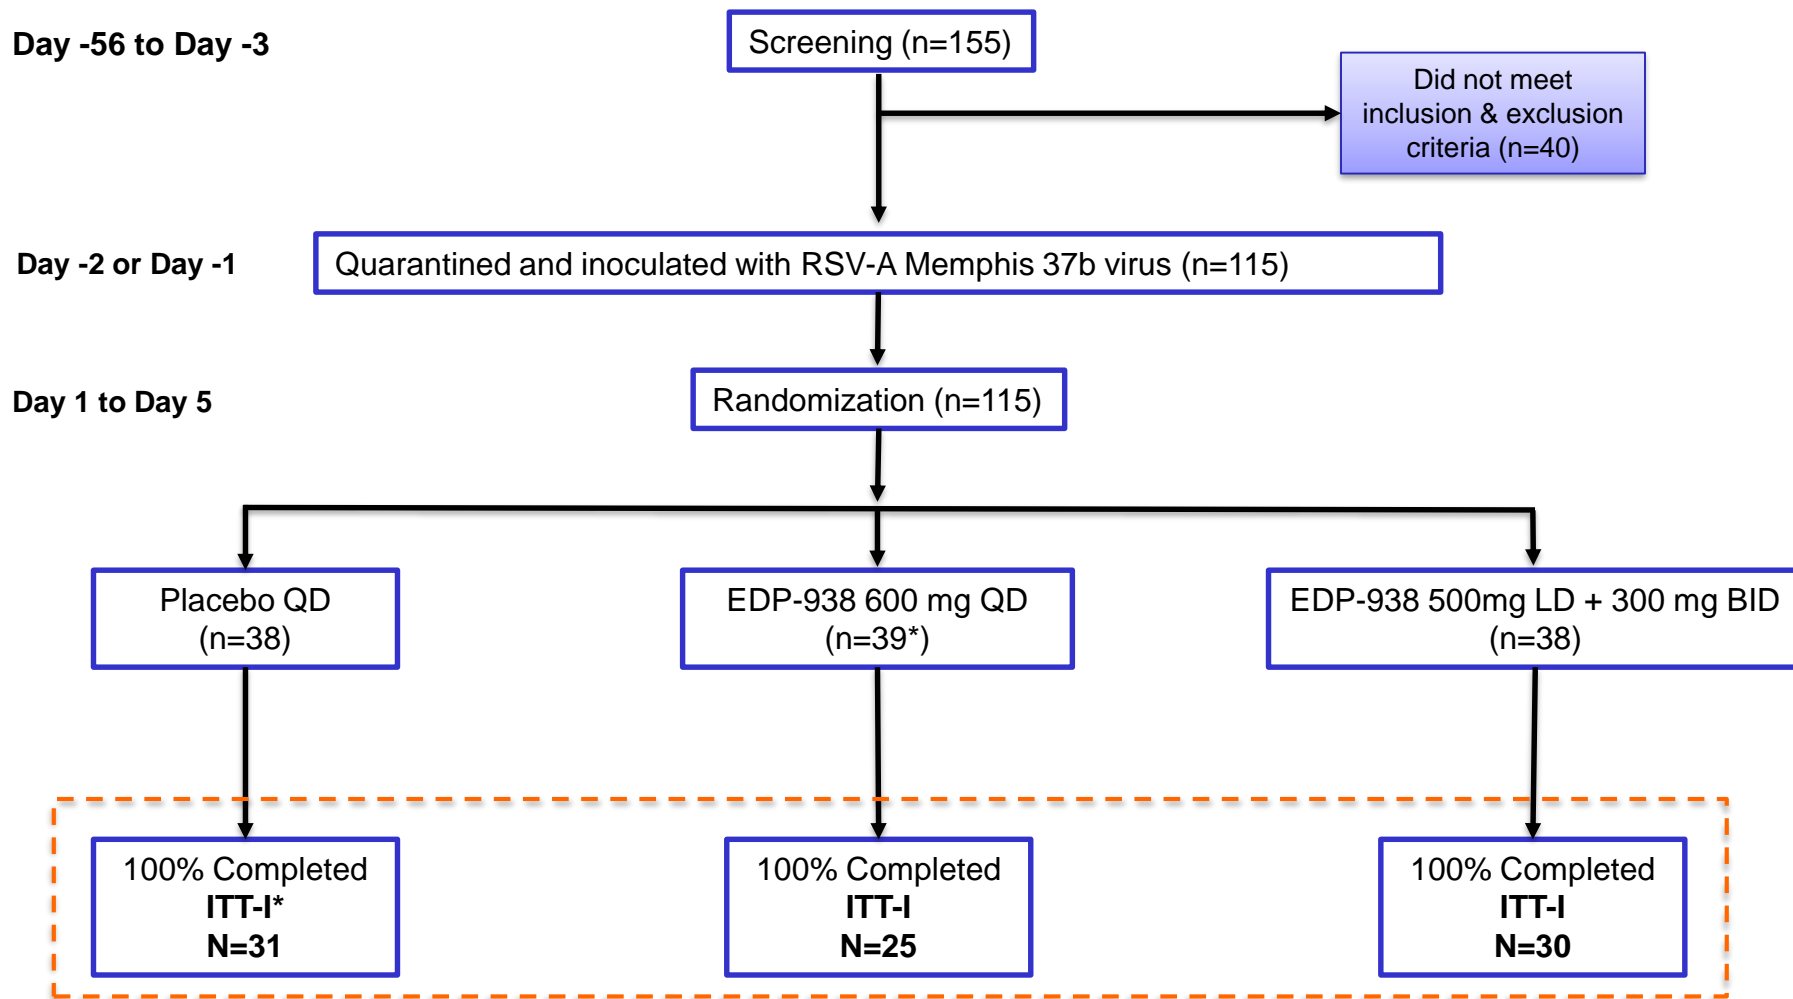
Day -56 to Day -3

Screening (n=155)

Did not meet inclusion & exclusion criteria (n=40)

Day -2 or Day -1

Quarantined and inoculated with RSV-A Memphis 37b virus (n=115)

Day 1 to Day 5

Randomization (n=115)

Placebo QD (n=38)

EDP-938 600 mg QD (n=39*)

EDP-938 500mg LD + 300 mg BID (n=38)

100% Completed
**ITT-I***
**N=31**

100% Completed
**ITT-I**
**N=25**

100% Completed
**ITT-I**
**N=30**